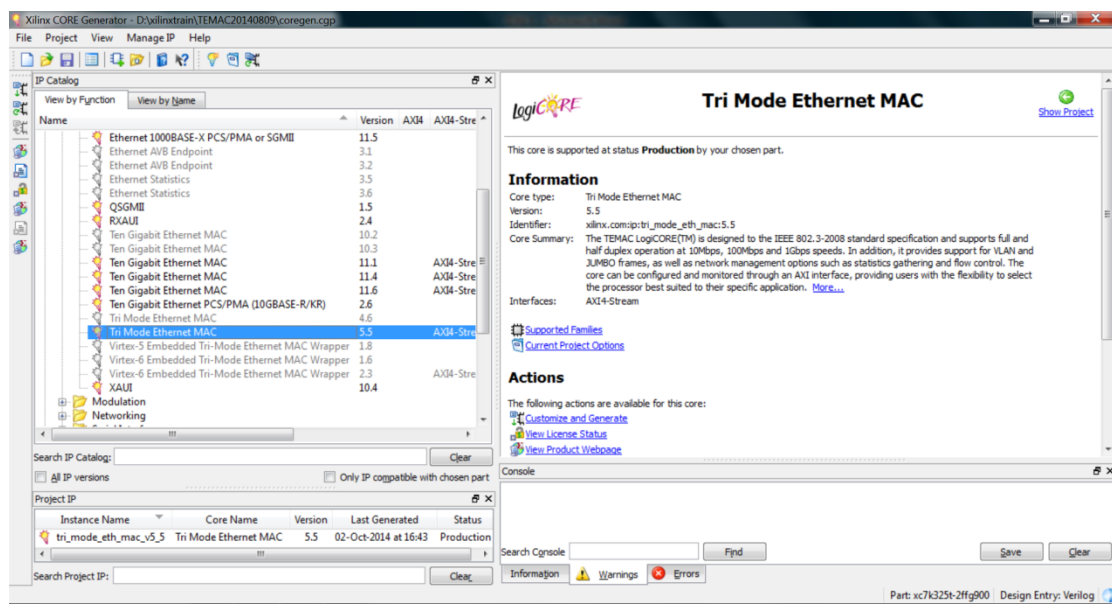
Xilinx CORE Generator - D:\xilinxtrain\TEMAC20140809\coregen.cgp

File Project View Manage IP Help

IP Catalog

View by Function | View by Name

| Name | Version | AXI4 | AXI4-Stre |
|---|---|---|---|
| Ethernet 1000BASE-X PCS/PMA or SGMII | 11.5 | | |
| Ethernet AVB Endpoint | 3.1 | | |
| Ethernet AVB Endpoint | 3.2 | | |
| Ethernet Statistics | 3.5 | | |
| Ethernet Statistics | 3.6 | | |
| QSGMII | 1.5 | | |
| RXAUI | 2.4 | | |
| Ten Gigabit Ethernet MAC | 10.2 | | |
| Ten Gigabit Ethernet MAC | 10.3 | | |
| Ten Gigabit Ethernet MAC | 11.1 | | AXI4-Stre |
| Ten Gigabit Ethernet MAC | 11.4 | | AXI4-Stre |
| Ten Gigabit Ethernet MAC | 11.6 | | AXI4-Stre |
| Ten Gigabit Ethernet PCS/PMA (10GBASE-R/KR) | 2.6 | | |
| Tri Mode Ethernet MAC | 4.6 | | |
| Tri Mode Ethernet MAC | 5.5 | | AXI4-Stre |
| Virtex-5 Embedded Tri-Mode Ethernet MAC Wrapper | 1.8 | | |
| Virtex-6 Embedded Tri-Mode Ethernet MAC Wrapper | 1.6 | | |
| Virtex-6 Embedded Tri-Mode Ethernet MAC Wrapper | 2.3 | | AXI4-Stre |
| XAUI | 10.4 | | |
| Modulation | | | |
| Networking | | | |

Search IP Catalog: Clear

All IP versions   Only IP compatible with chosen part

Project IP

| Instance Name | Core Name | Version | Last Generated | Status |
|---|---|---|---|---|
| tri_mode_eth_mac_v5_5 | Tri Mode Ethernet MAC | 5.5 | 02-Oct-2014 at 16:43 | Production |

Search Project IP: Clear

LogiCORE

Tri Mode Ethernet MAC

Show Project

This core is supported at status Production by your chosen part.

Information

Core type: Tri Mode Ethernet MAC
Version: 5.5
Identifier: xilinx.com:ip:tri_mode_eth_mac:5.5
Core Summary: The TEMAC LogiCORE(TM) is designed to the IEEE 802.3-2008 standard specification and supports full and half duplex operation at 10Mbps, 100Mbps and 1Gbps speeds. In addition, it provides support for VLAN and JUMBO frames, as well as network management options such as statistics gathering and flow control. The core can be configured and monitored through an AXI interface, providing users with the flexibility to select the processor best suited to their specific application. More...
Interfaces: AXI4-Stream

Supported Families
Current Project Options

Actions

The following actions are available for this core:
Customize and Generate
View License Status
View Product Webpage

Console

Search Console Find Save Clear

Information | Warnings | Errors

Part: xc7k325t-2ffg900 | Design Entry: Verilog